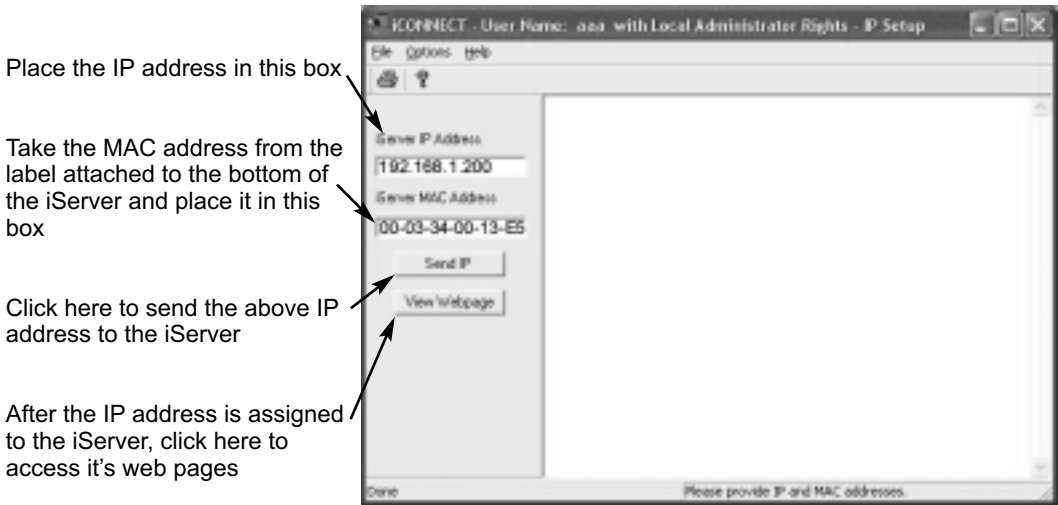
iCONNECT - User Name: aaa with Local Administrator Rights - IP Setup

File Options Help

Place the IP address in this box

Server IP Address

192.168.1.200

Take the MAC address from the label attached to the bottom of the iServer and place it in this box

Server MAC Address

00-03-34-00-13-E5

Send IP

Click here to send the above IP address to the iServer

View Webpage

After the IP address is assigned to the iServer, click here to access it's web pages

Done

Please provide IP and MAC addresses.